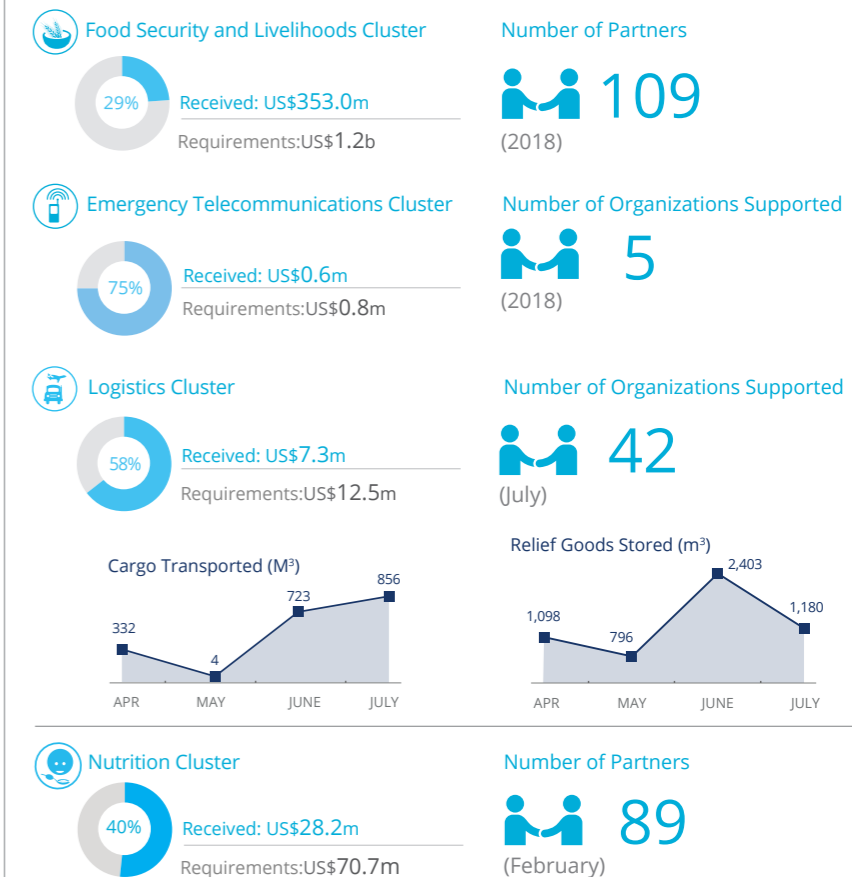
Food Security and Livelihoods Cluster

29%

Received: US$353.0m

Requirements:US$1.2b

Number of Partners

109

(2018)

Emergency Telecommunications Cluster

75%

Received: US$0.6m

Requirements:US$0.8m

Number of Organizations Supported

5

(2018)

Logistics Cluster

58%

Received: US$7.3m

Requirements:US$12.5m

Number of Organizations Supported

42

(July)

Cargo Transported ($M^3$)

332

4

723

856

APR MAY JUNE JULY

Relief Goods Stored ($m^3$)

1,098

796

2,403

1,180

APR MAY JUNE JULY

Nutrition Cluster

40%

Received: US$28.2m

Requirements:US$70.7m

Number of Partners

89

(February)